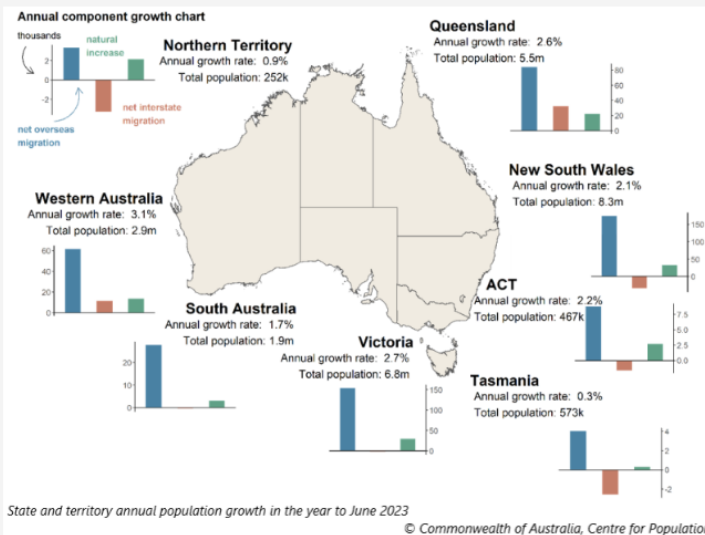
Annual component growth chart

thousands

natural increase

net interstate migration

net overseas migration

2
0
-2

Northern Territory
Annual growth rate: 0.9%
Total population: 252k

Queensland
Annual growth rate: 2.6%
Total population: 5.5m

80
60
40
20
0

New South Wales
Annual growth rate: 2.1%
Total population: 8.3m

150
100
50
0

Western Australia
Annual growth rate: 3.1%
Total population: 2.9m

60
40
20
0

ACT
Annual growth rate: 2.2%
Total population: 467k

7.5
5.0
2.5
0.0

South Australia
Annual growth rate: 1.7%
Total population: 1.9m

20
10
0

Victoria
Annual growth rate: 2.7%
Total population: 6.8m

150
100
50
0

Tasmania
Annual growth rate: 0.3%
Total population: 573k

4
2
0
-2

State and territory annual population growth in the year to June 2023

© Commonwealth of Australia, Centre for Population